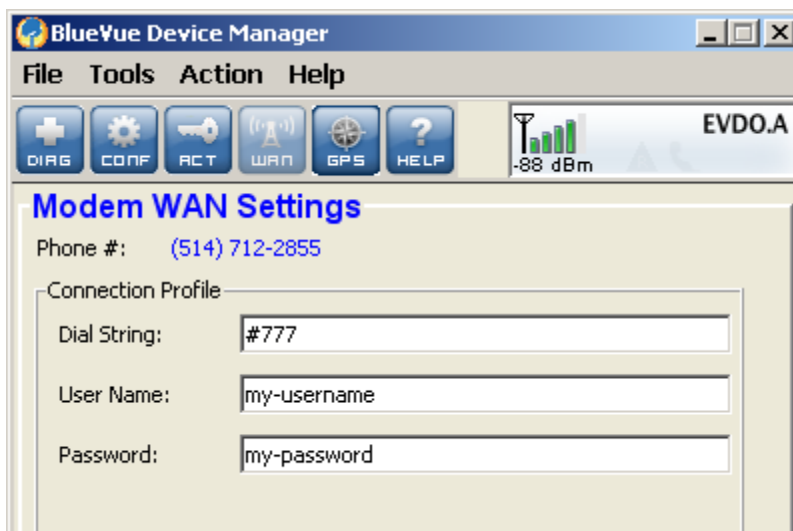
BlueVue Device Manager

File Tools Action Help

DIAG CONF ACT WAN GPS HELP

-88 dBm

EVDO.A

Modem WAN Settings

Phone #: (514) 712-2855

Connection Profile

Dial String: #777

User Name: my-username

Password: my-password